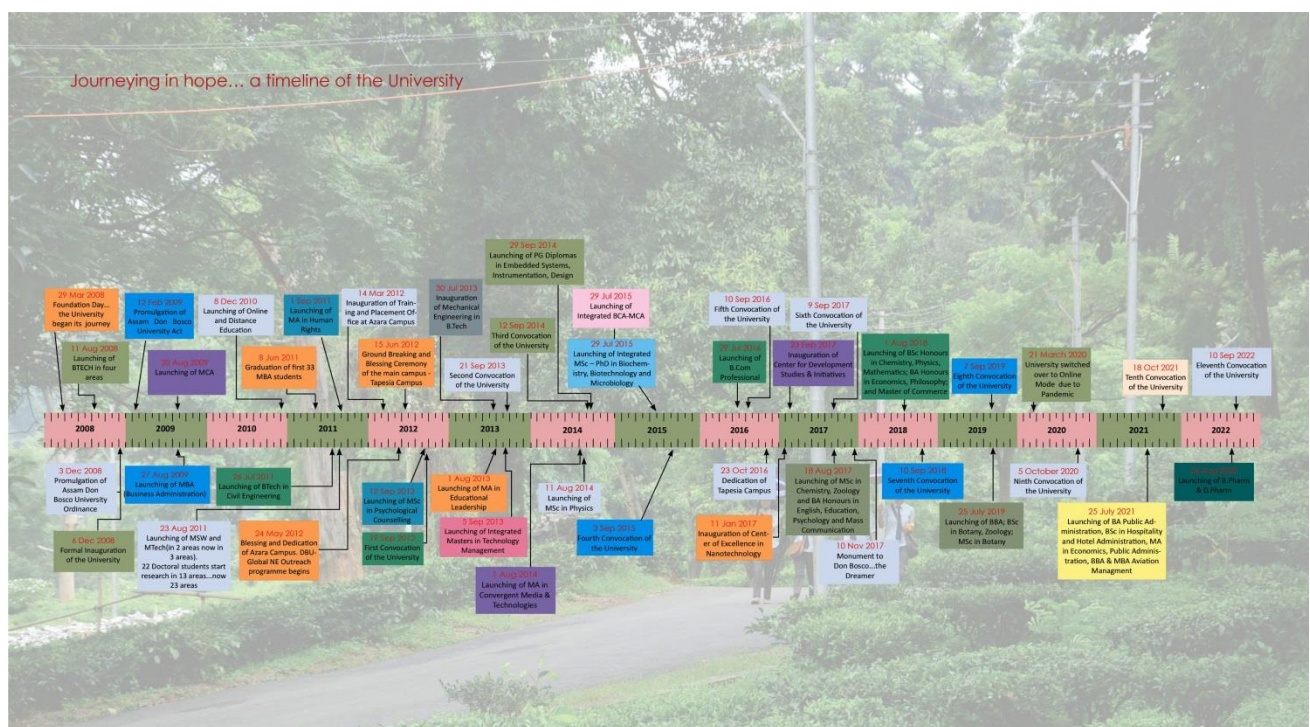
Journeying in hope... a timeline of the University

29 Mar 2008
Foundation Day... the University began its journey

11 Aug 2008
Launching of BTECH in four areas

12 Feb 2009
Promulgation of Assam Don Bosco University Act

20 Aug 2009
Launching of MCA

8 Dec 2010
Launching of Online and Distance Education

8 Jun 2011
Graduation of first 33 MBA students

5 Jan 2011
Launching of MA in Human Rights

14 Mar 2012
Inauguration of Training and Placement Office at Azara Campus

15 Jun 2012
Ground Breaking and Blessing Ceremony of the main campus - Tapesia Campus

30 Jul 2013
Inauguration of Mechanical Engineering in B.Tech

21 Sep 2013
Second Convocation of the University

29 Sep 2014
Launching of PG Diplomas in Embedded Systems, Instrumentation, Design

12 Sep 2014
Third Convocation of the University

29 Jul 2015
Launching of Integrated BCA-MCA

29 Jul 2015
Launching of Integrated MSc – PhD in Biochemistry, Biotechnology and Microbiology

10 Sep 2016
Fifth Convocation of the University

29 Jul 2016
Launching of B.Com Professional

9 Sep 2017
Sixth Convocation of the University

23 Feb 2017
Inauguration of Center for Development Studies & Initiatives

1 Aug 2018
Launching of BSc Honours in Chemistry, Physics, Mathematics; BA Honours in Economics, Philosophy; and Master of Commerce

7 Sep 2019
Eighth Convocation of the University

21 March 2020
University switched over to Online Mode due to Pandemic

18 Oct 2021
Tenth Convocation of the University

10 Sep 2022
Eleventh Convocation of the University

2008 2009 2010 2011 2012 2013 2014 2015 2016 2017 2018 2019 2020 2021 2022

3 Dec 2008
Promulgation of Assam Don Bosco University Ordinance

6 Dec 2008
Formal inauguration of the University

27 Aug 2009
Launching of MBA (Business Administration)

26 Jul 2011
Launching of BTech in Civil Engineering

23 Aug 2011
Launching of MSW and MTech(in 2 areas now in 3 areas).
22 Doctoral students start research in 13 areas...now 23 areas

24 May 2012
Blessing and Dedication of Azara Campus. DBU-Global NE Outreach programme begins

12 Sep 2012
Launching of MSc in Psychological Counselling

15 Sep 2012
First Convocation of the University

1 Aug 2013
Launching of MA in Educational Leadership

5 Sep 2013
Launching of Integrated Masters in Technology Management

1 Aug 2014
Launching of MA in Convergent Media & Technologies

11 Aug 2014
Launching of MSc in Physics

5 Sep 2015
Fourth Convocation of the University

23 Oct 2016
Dedication of Tapesia Campus

11 Jan 2017
Inauguration of Center of Excellence in Nanotechnology

18 Aug 2017
Launching of MSc in Chemistry, Zoology and BA Honours in English, Education, Psychology and Mass Communication

10 Nov 2017
Monument to Don Bosco...the Dreamer

10 Sep 2018
Seventh Convocation of the University

25 July 2019
Launching of BBA; BSc in Botany, Zoology; MSc in Botany

5 October 2020
Ninth Convocation of the University

25 July 2021
Launching of BA Public Administration, BSc in Hospitality and Hotel Administration, MA in Economics, Public Administration, BBA & MBA Aviation Managment

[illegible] 2022
Launching of B.Pharm & D.Pharm